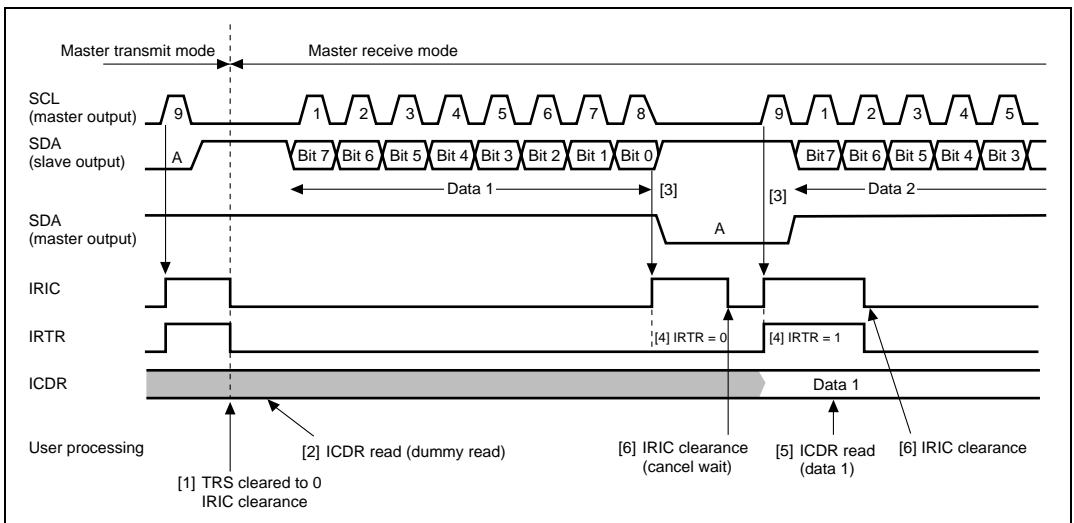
Master transmit mode
Master receive mode

SCL (master output)
9
1
2
3
4
5
6
7
8
9
1
2
3
4
5

SDA (slave output)
A
Bit 7
Bit 6
Bit 5
Bit 4
Bit 3
Bit 2
Bit 1
Bit 0
Bit7
Bit 6
Bit 5
Bit 4
Bit 3

Data 1
[3]
[3]
Data 2

SDA (master output)
A

IRIC

IRTR
[4] IRTR = 0
[4] IRTR = 1

ICDR
Data 1

User processing
[2] ICDR read (dummy read)
[1] TRS cleared to 0 IRIC clearance
[6] IRIC clearance (cancel wait)
[5] ICDR read (data 1)
[6] IRIC clearance